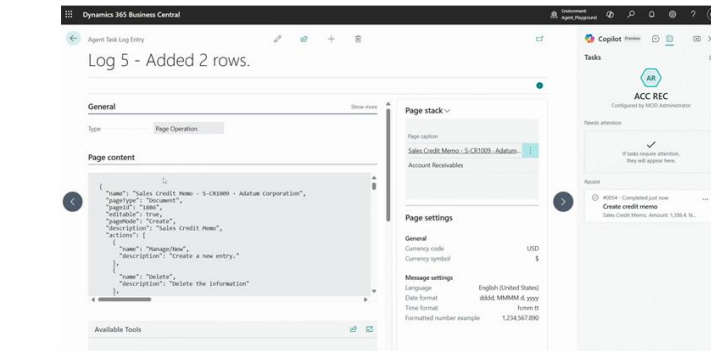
Dynamics 365 Business Central

Environment: Agent_Playground

Agent Task Log Entry

Log 5 - Added 2 rows.

General

Show more

Type Page Operation

Page content

{
"name": "Sales Credit Memo - S-CR1009 - Adatum Corporation",
"pageType": "Document",
"pageId": "1806",
"editable": true,
"pageMode": "Create",
"description": "Sales Credit Memo",
"actions": [
{
"name": "Manage/New",
"description": "Create a new entry."
},
{
"name": "Delete",
"description": "Delete the information"
},

Available Tools

Page stack

Page caption

Sales Credit Memo - S-CR1009 - Adatum...

Account Receivables

Page settings

General

Currency code USD

Currency symbol $

Message settings

Language English (United States)

Date format dddd, MMMM d, yyyy

Time format h:mm tt

Formatted number example 1,234,567.890

Copilot Preview

Tasks

AR

ACC REC

Configured by MOD Administrator

Needs attention

If tasks require attention, they will appear here.

Recent

#0054 - Completed just now

Create credit memo

Sales Credit Memo, Amount: 1,336.4, N...